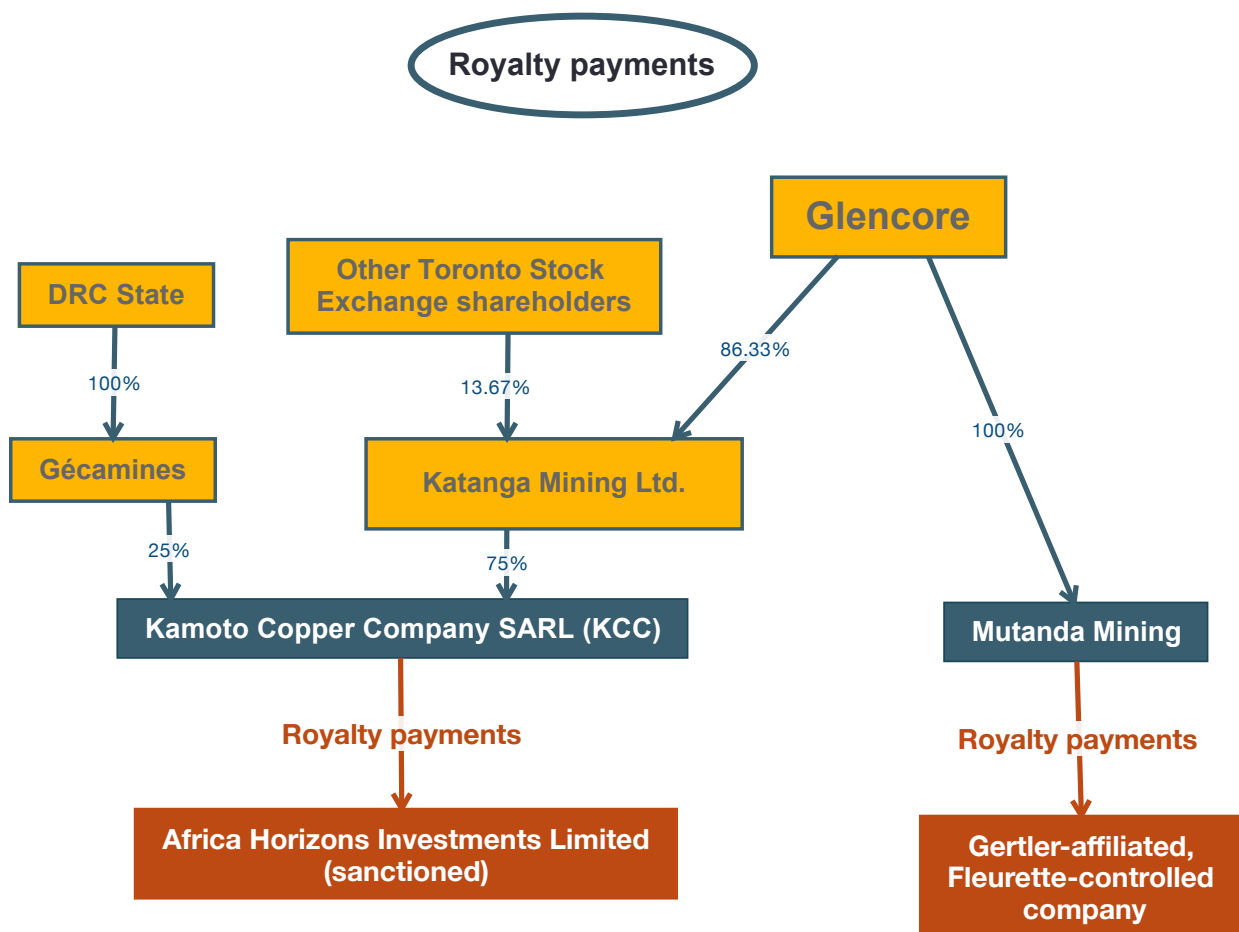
Royalty payments

Glencore

DRC State

Other Toronto Stock Exchange shareholders

86.33%

100%

13.67%

100%

Gécamines

Katanga Mining Ltd.

25%

75%

Kamoto Copper Company SARL (KCC)

Mutanda Mining

Royalty payments

Royalty payments

Africa Horizons Investments Limited (sanctioned)

Gertler-affiliated, Fleurette-controlled company